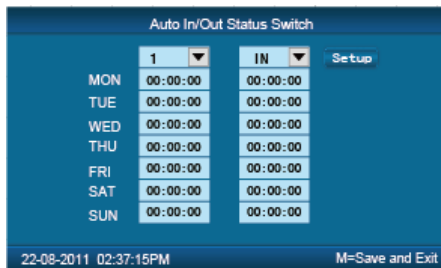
Auto In/Out Status Switch

| | 1 | IN | Setup |
|---|---|---|---|
| MON | 00:00:00 | 00:00:00 | |
| TUE | 00:00:00 | 00:00:00 | |
| WED | 00:00:00 | 00:00:00 | |
| THU | 00:00:00 | 00:00:00 | |
| FRI | 00:00:00 | 00:00:00 | |
| SAT | 00:00:00 | 00:00:00 | |
| SUN | 00:00:00 | 00:00:00 | |

22-08-2011 02:37:15PM

M=Save and Exit